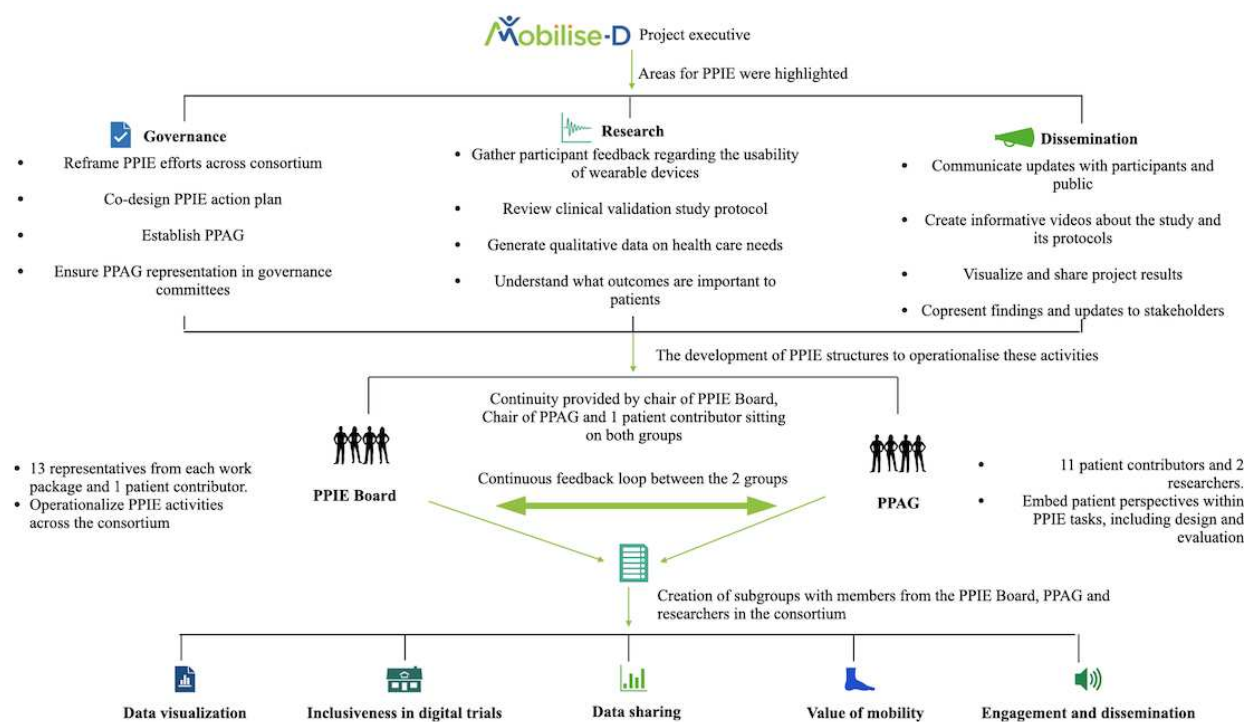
Mobilise-D Project executive

Areas for PPIE were highlighted

Governance

- Reframe PPIE efforts across consortium
- Co-design PPIE action plan
- Establish PPAG
- Ensure PPAG representation in governance committees

Research

- Gather participant feedback regarding the usability of wearable devices
- Review clinical validation study protocol
- Generate qualitative data on health care needs
- Understand what outcomes are important to patients

Dissemination

- Communicate updates with participants and public
- Create informative videos about the study and its protocols
- Visualize and share project results
- Copresent findings and updates to stakeholders

The development of PPIE structures to operationalise these activities

Continuity provided by chair of PPIE Board, Chair of PPAG and 1 patient contributor sitting on both groups

- 13 representatives from each work package and 1 patient contributor.
- Operationalize PPIE activities across the consortium

PPIE Board

Continuous feedback loop between the 2 groups

PPAG

- 11 patient contributors and 2 researchers.
- Embed patient perspectives within PPIE tasks, including design and evaluation

Creation of subgroups with members from the PPIE Board, PPAG and researchers in the consortium

Data visualization

Inclusiveness in digital trials

Data sharing

Value of mobility

Engagement and dissemination